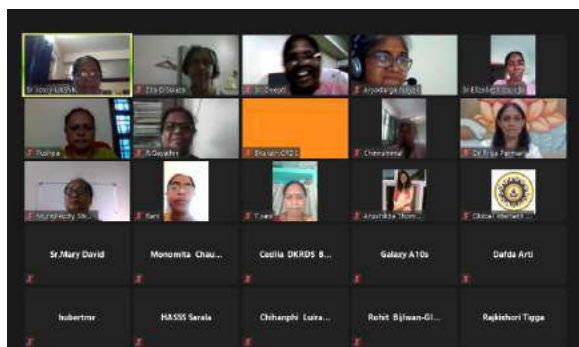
Sr Jessy UKSVK
Zita D Souza
Sr. Deepti
Aryodurga Nayak
Sr Elizabeth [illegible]
Pushpa
R Gayathri
Bharathi CRDT
Chenammal
Dr Priya Paimal
Muralleechy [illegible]
Rani
T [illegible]
Anushka Thom...
Global Interfaith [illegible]
Sr.Mary David
Monomita Chau...
Cecilia DKRDS B...
Galaxy A10s
Dafda Arti
hubertmr
HASSS Sarala
Chihanphi Luira...
Rohit Bijlwan-Gl...
Rajkishori Tigga